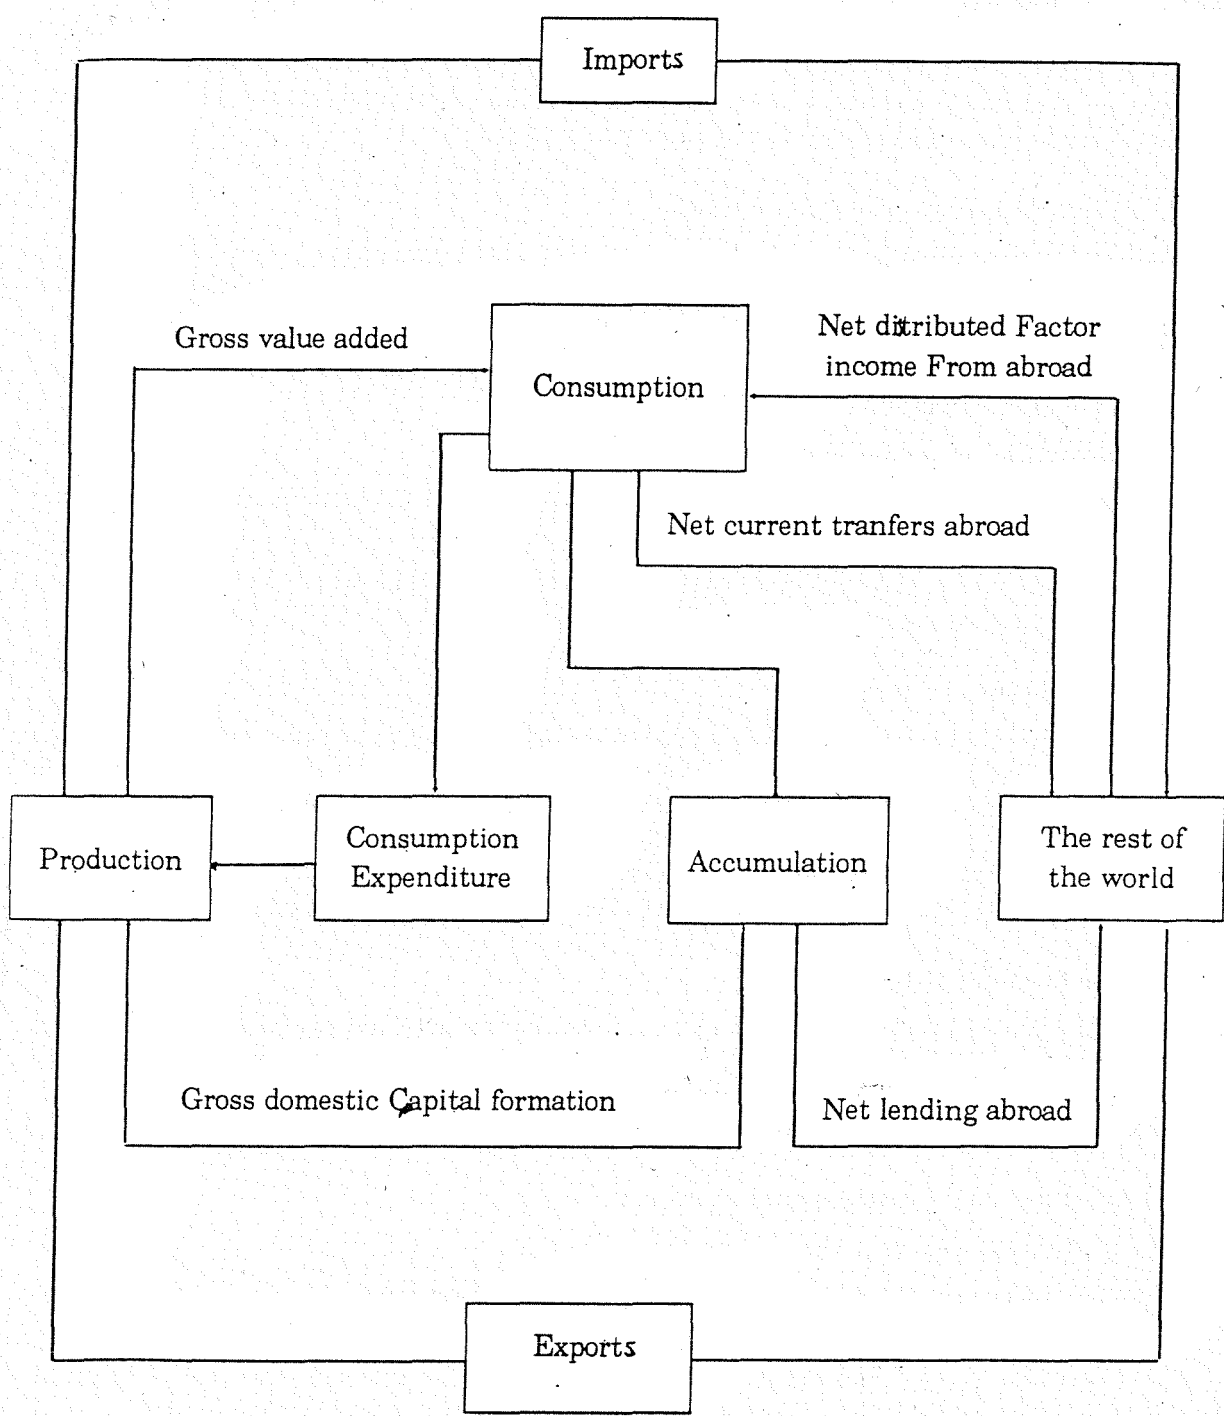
Imports

Gross value added

Consumption

Net ditributed Factor income From abroad

Net current tranfers abroad

Production

Consumption Expenditure

Accumulation

The rest of the world

Gross domestic Capital formation

Net lending abroad

Exports